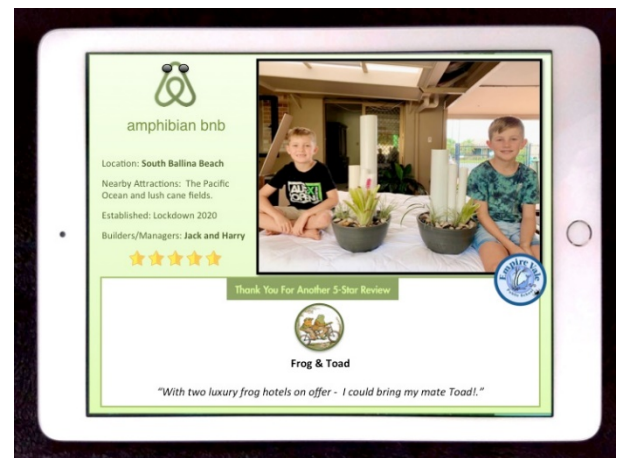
amphibian bnb

Location: **South Ballina Beach**

Nearby Attractions: The Pacific Ocean and lush cane fields.

Established: Lockdown 2020

Builders/Managers: **Jack and Harry**

ALL OUT XI

Empire Vale

Thank You For Another 5-Star Review

**Frog & Toad**

"With two luxury frog hotels on offer - I could bring my mate Toad!."